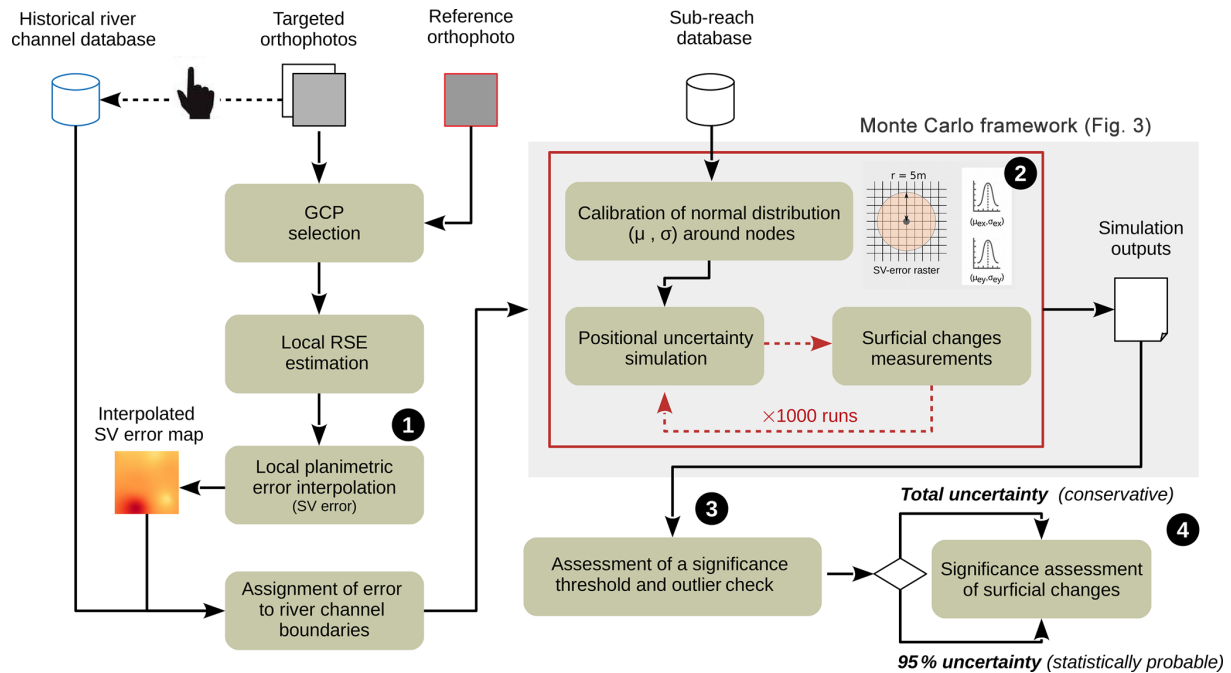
Historical river channel database

Targeted orthophotos

Reference orthophoto

Sub-reach database

Monte Carlo framework (Fig. 3)

GCP selection

Local RSE estimation

1

Interpolated SV error map

Local planimetric error interpolation (SV error)

Assignment of error to river channel boundaries

2

Calibration of normal distribution (μ , σ) around nodes

r = 5m

SV-error raster

$(\mu_{ex}, \sigma_{ex})$

$(\mu_{ey}, \sigma_{ey})$

Simulation outputs

Positional uncertainty simulation

Surficial changes measurements

×1000 runs

3

Assessment of a significance threshold and outlier check

Total uncertainty (conservative)

4

Significance assessment of surficial changes

95% uncertainty (statistically probable)